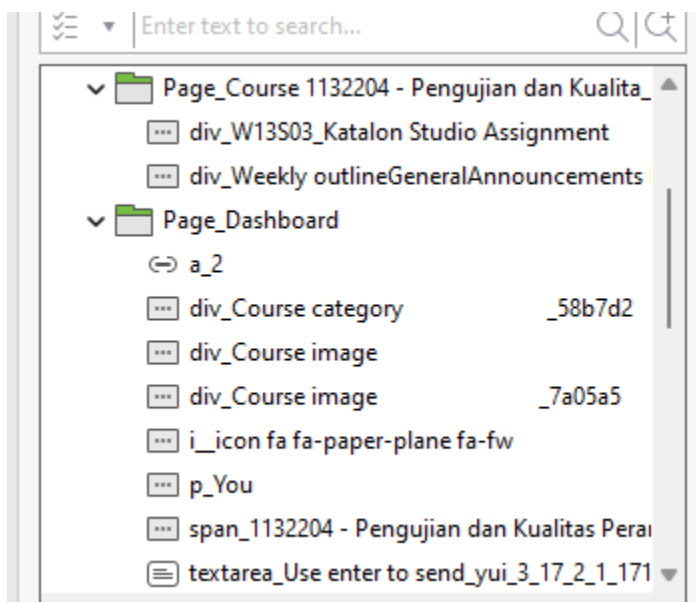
Enter text to search...

Page_Course 1132204 - Pengujian dan Kualita_
div_W13S03_Katalon Studio Assignment
div_Weekly outlineGeneralAnnouncements
Page_Dashboard
a_2
div_Course category _58b7d2
div_Course image
div_Course image _7a05a5
i__icon fa fa-paper-plane fa-fw
p_You
span_1132204 - Pengujian dan Kualitas Pera
textarea_Use enter to send_yui_3_17_2_1_171